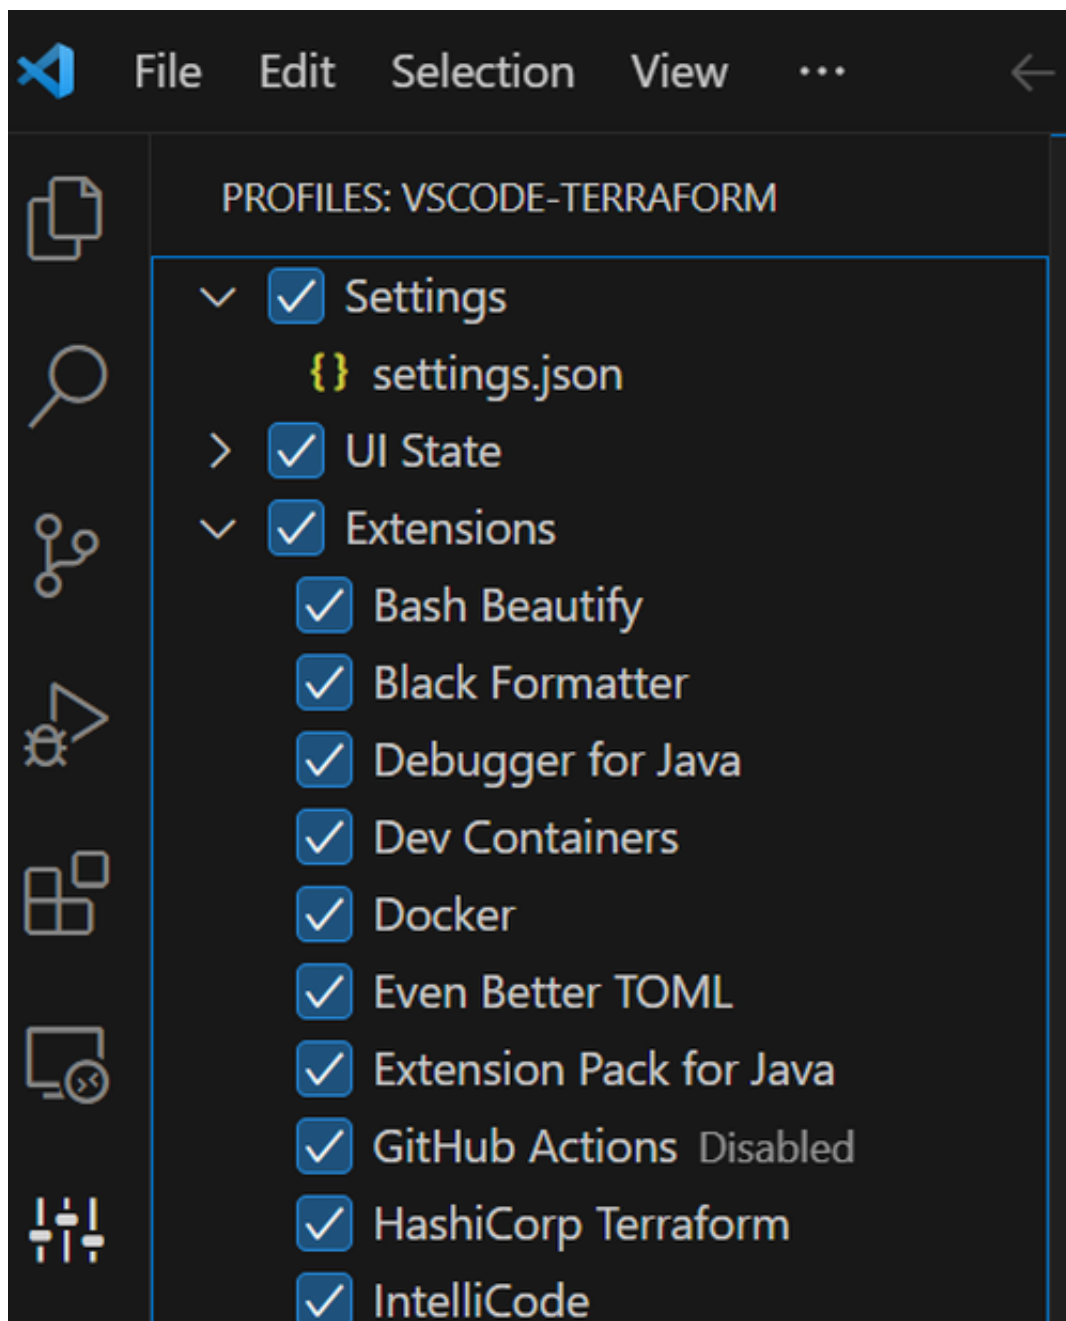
File Edit Selection View ···

PROFILES: VSCODE-TERRAFORM

Settings
{} settings.json
UI State
Extensions
Bash Beautify
Black Formatter
Debugger for Java
Dev Containers
Docker
Even Better TOML
Extension Pack for Java
GitHub Actions Disabled
HashiCorp Terraform
IntelliCode